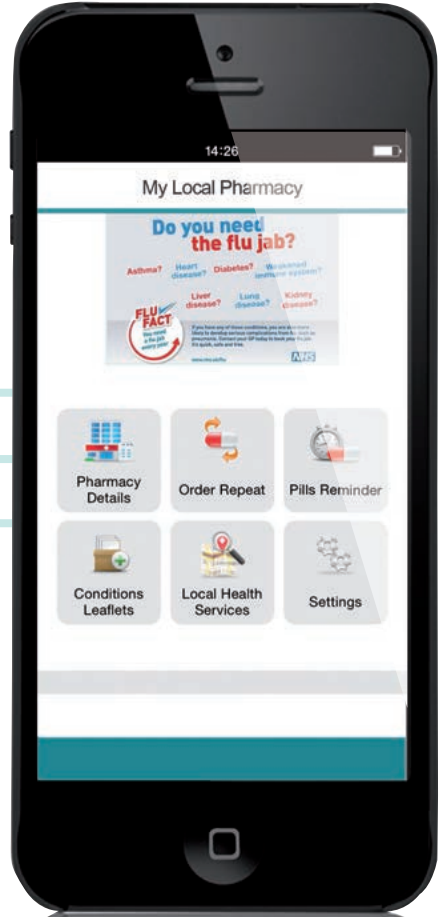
14:26

My Local Pharmacy

Do you need the flu jab?

Asthma? Heart disease? Diabetes? Weakened immune system? Liver disease? Lung disease? Kidney disease?

FLU FACT You need a flu jab every year

If you have any of these conditions, you are at more likely to develop serious complications from flu, such as pneumonia. Contact your GP today to book your flu jab. It's quick, safe and free.

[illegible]

NHS

Pharmacy Details

Order Repeat

Pills Reminder

Conditions Leaflets

Local Health Services

Settings